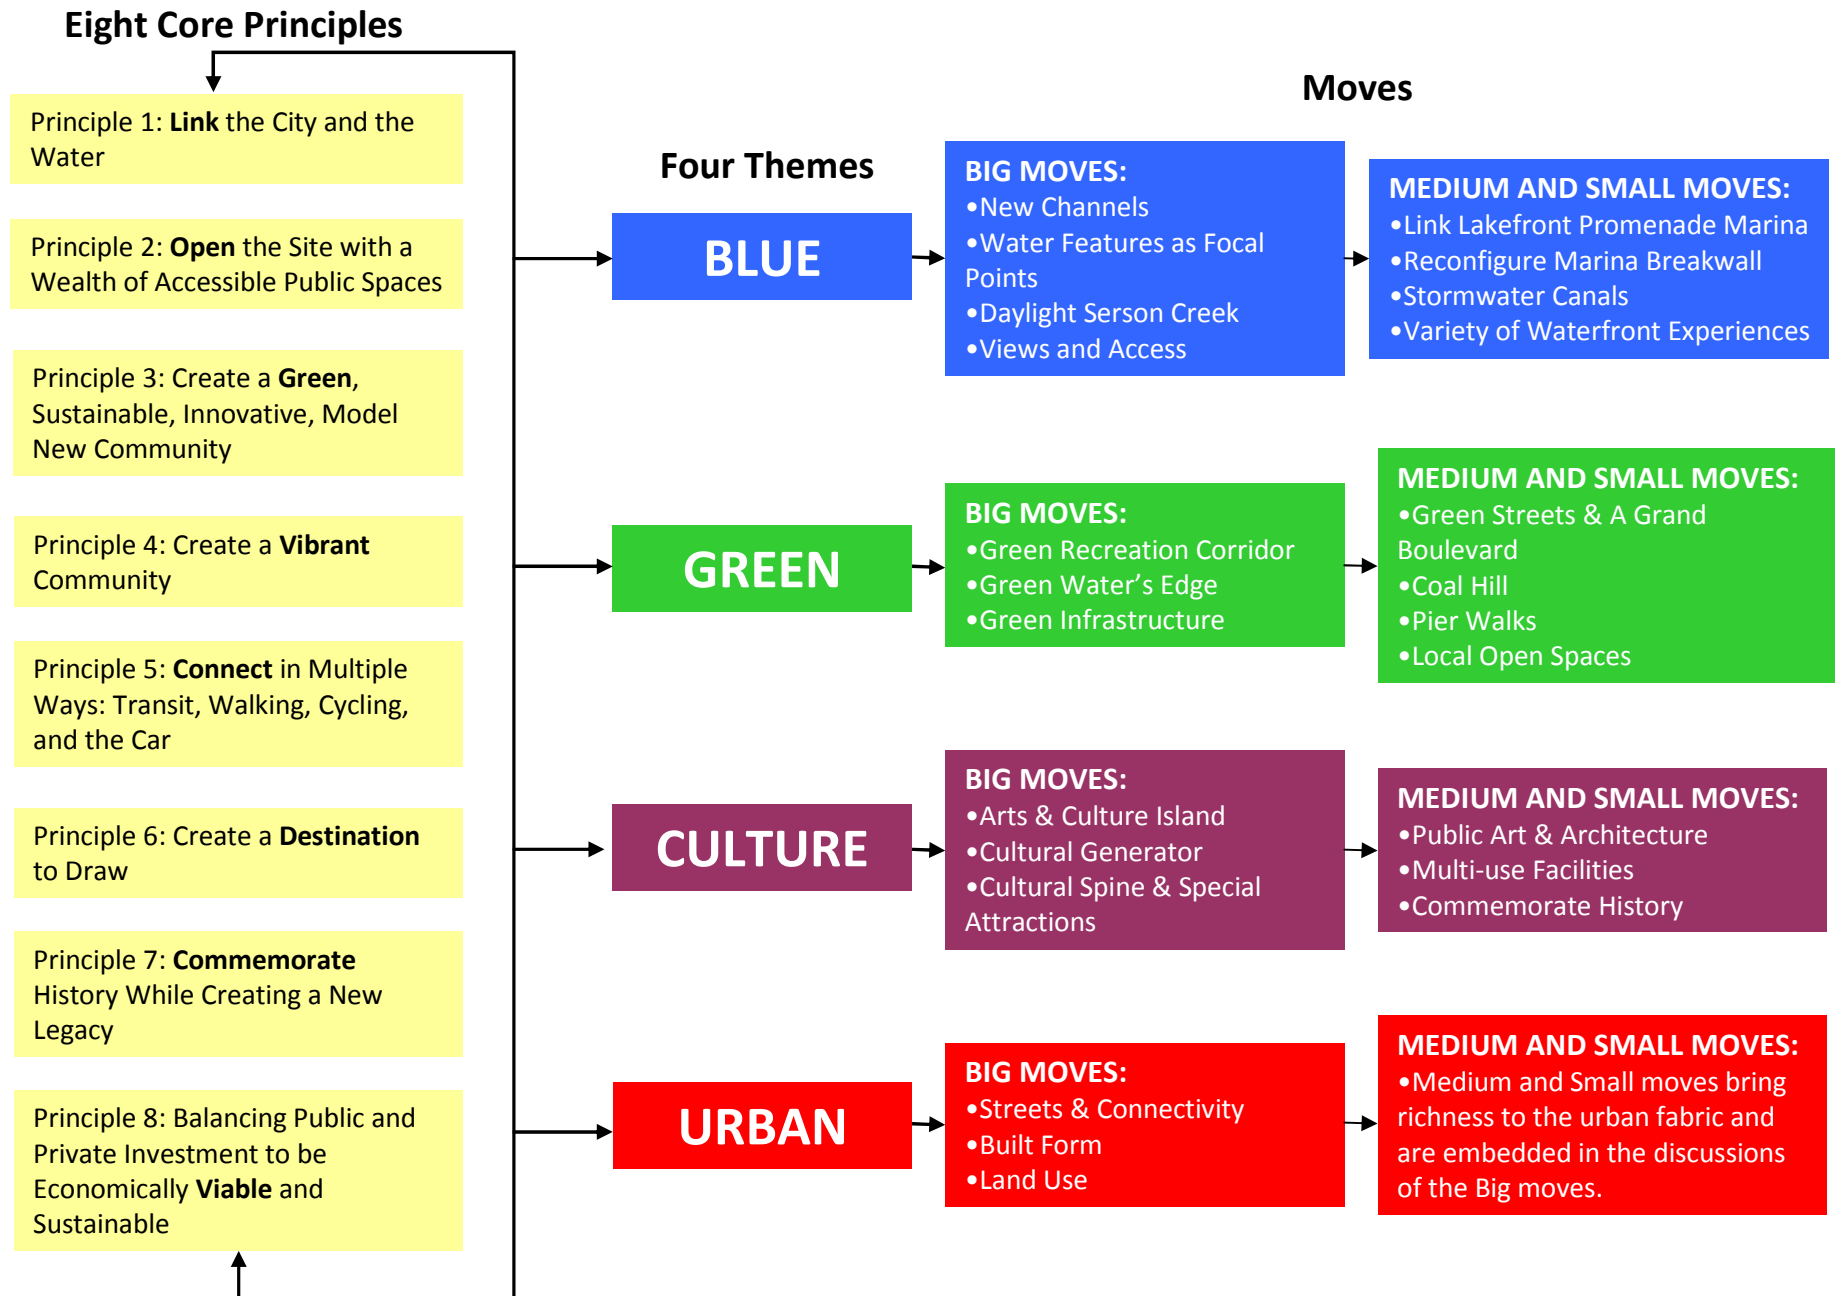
Eight Core Principles

Principle 1: **Link** the City and the Water

Principle 2: **Open** the Site with a Wealth of Accessible Public Spaces

Principle 3: Create a **Green**, Sustainable, Innovative, Model New Community

Principle 4: Create a **Vibrant** Community

Principle 5: **Connect** in Multiple Ways: Transit, Walking, Cycling, and the Car

Principle 6: Create a **Destination** to Draw

Principle 7: **Commemorate** History While Creating a New Legacy

Principle 8: Balancing Public and Private Investment to be Economically **Viable** and Sustainable

Four Themes

Moves

BLUE

BIG MOVES:
•New Channels
•Water Features as Focal Points
•Daylight Serson Creek
•Views and Access

MEDIUM AND SMALL MOVES:
•Link Lakefront Promenade Marina
•Reconfigure Marina Breakwall
•Stormwater Canals
•Variety of Waterfront Experiences

GREEN

BIG MOVES:
•Green Recreation Corridor
•Green Water's Edge
•Green Infrastructure

MEDIUM AND SMALL MOVES:
•Green Streets & A Grand Boulevard
•Coal Hill
•Pier Walks
•Local Open Spaces

CULTURE

BIG MOVES:
•Arts & Culture Island
•Cultural Generator
•Cultural Spine & Special Attractions

MEDIUM AND SMALL MOVES:
•Public Art & Architecture
•Multi-use Facilities
•Commemorate History

URBAN

BIG MOVES:
•Streets & Connectivity
•Built Form
•Land Use

MEDIUM AND SMALL MOVES:
•Medium and Small moves bring richness to the urban fabric and are embedded in the discussions of the Big moves.